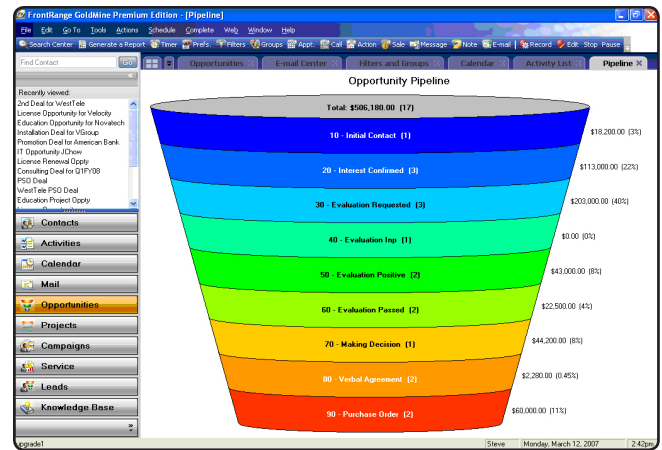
FrontRange GoldMine Premium Edition - [Pipeline]

File Edit Go To Tools Actions Schedule Complete Web Window Help

Search Center Generate a Report Timer Prefs. Filters Groups Appt. Call Action Sale Message Note E-mail Record Edit Stop Pause

Find Contact Go

Opportunities E-mail Center Filters and Groups Calendar Activity List Pipeline

Recently viewed:
2nd Deal for WestTele
License Opportunity for Velocity
Education Opportunity for Novatech
Installation Deal for VGroup
Promotion Deal for American Bank
IT Opportunity-JChow
License Renewal Oppty
Consulting Deal for Q1FY08
PSO Deal
WestTele PSO Deal
Education Project Oppty

Contacts
Activities
Calendar
Mail
Opportunities
Projects
Campaigns
Service
Leads
Knowledge Base

Opportunity Pipeline

Total: $506,180.00 (17)

10 - Initial Contact (1) $18,200.00 (3%)
20 - Interest Confirmed (3) $113,000.00 (22%)
30 - Evaluation Requested (3) $203,000.00 (40%)
40 - Evaluation Inp (1) $0.00 (0%)
50 - Evaluation Positive (2) $43,000.00 (8%)
60 - Evaluation Passed (2) $22,500.00 (4%)
70 - Making Decision (1) $44,200.00 (8%)
80 - Verbal Agreement (2) $2,280.00 (0.45%)
90 - Purchase Order (2) $60,000.00 (11%)

upgrade1 Steve Monday, March 12, 2007 2:42pm